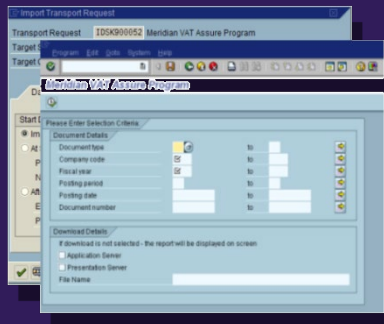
Import Transport Request
Transport Request IDSK900052 Meridian VAT Assure Program
Target S
Target
Program Edit Goto System Help
Meridian VAT Assure Program
Start D
Im
At
P
N
Aft
E
P
Please Enter Selection Criteria
Document Details
Document type to
Company code to
Fiscal year to
Posting period to
Posting date to
Document number to
Download Details
If download is not selected - the report will be displayed on screen
Application Server
Presentation Server
File Name